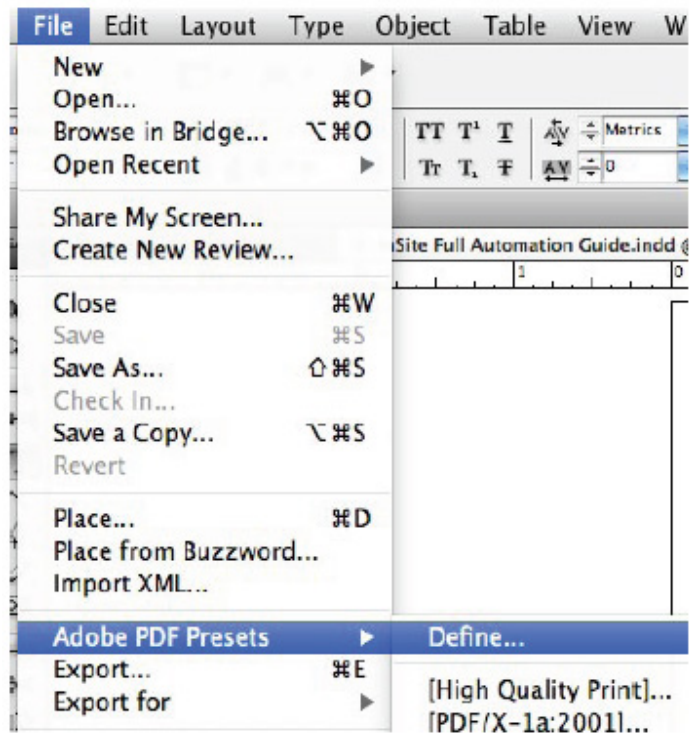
File Edit Layout Type Object Table View W

New
Open... ⌘O
Browse in Bridge... ⌥⌘O
Open Recent

Share My Screen...
Create New Review...

Close ⌘W
Save ⌘S
Save As... ⇧⌘S
Check In...
Save a Copy... ⌥⌘S
Revert

Place... ⌘D
Place from Buzzword...
Import XML...

Adobe PDF Presets
Export... ⌘E
Export for

TT T¹ T
Tr T₁ T
Metrics
0

Site Full Automation Guide.indd @

Define...

[High Quality Print]...
[PDF/X-1a:2001]...